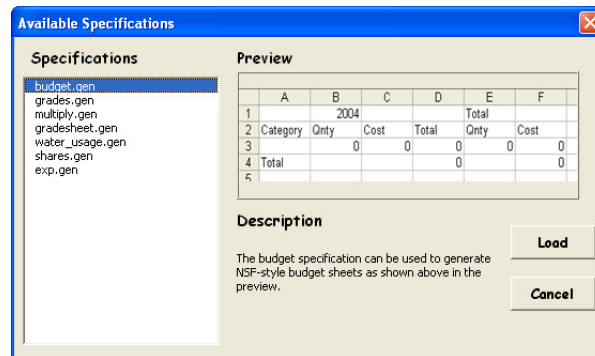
Available Specifications

Specifications

budget.gen
grades.gen
multiply.gen
gradesheet.gen
water_usage.gen
shares.gen
exp.gen

Preview

| | A | B | C | D | E | F |
|---|---|---|---|---|---|---|
| 1 | | 2004 | | | Total | |
| 2 | Category | Qnty | Cost | Total | Qnty | Cost |
| 3 | | 0 | 0 | 0 | 0 | 0 |
| 4 | Total | | | 0 | | 0 |
| 5 | | | | | | |

Description

The budget specification can be used to generate NSF-style budget sheets as shown above in the preview.

Load

Cancel